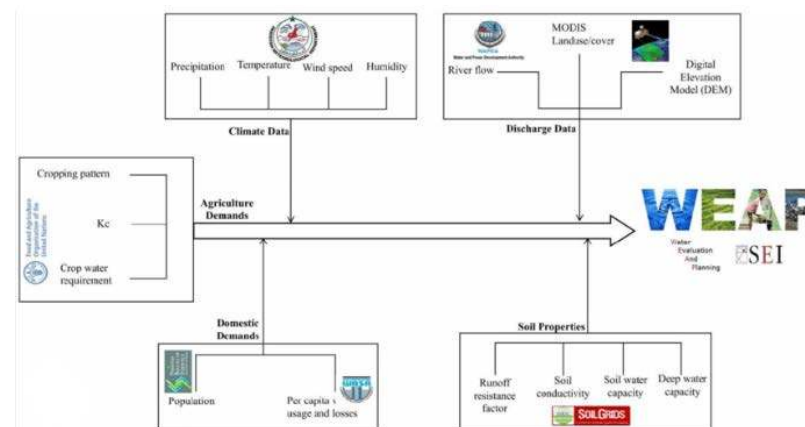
Precipitation Temperature Wind speed Humidity

Climate Data

WAPDA
Water and Power Development Authority

MODIS
Landuse/cover

River flow

Digital Elevation Model (DEM)

Discharge Data

Food and Agriculture Organization of the United Nations

Cropping pattern

Kc

Crop water requirement

Agriculture Demands

WEAP

Water Evaluation And Planning

SEI

Domestic Demands

WASA

Population

Per capita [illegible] usage and losses

Soil Properties

Runoff resistance factor

Soil conductivity

Soil water capacity

Deep water capacity

SOILGRIDS